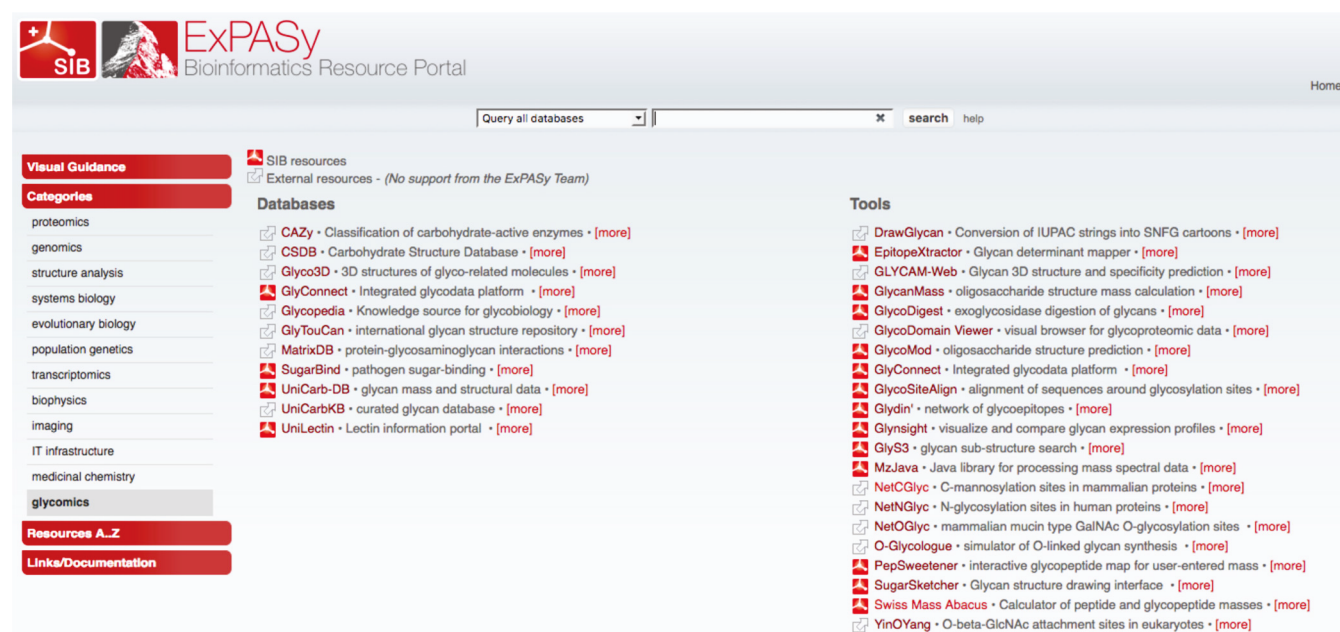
SIB ExPASy Bioinformatics Resource Portal

Home

Query all databases × search help

Visual Guidance
Categories
proteomics
genomics
structure analysis
systems biology
evolutionary biology
population genetics
transcriptomics
biophysics
imaging
IT infrastructure
medicinal chemistry
glycomics
Resources A..Z
Links/Documentation

SIB resources
External resources - (No support from the ExPASy Team)

Databases

CAZy • Classification of carbohydrate-active enzymes • [more]
CSDB • Carbohydrate Structure Database • [more]
Glyco3D • 3D structures of glyco-related molecules • [more]
GlyConnect • Integrated glycodata platform • [more]
Glycopedia • Knowledge source for glycobiology • [more]
GlyTouCan • international glycan structure repository • [more]
MatrixDB • protein-glycosaminoglycan interactions • [more]
SugarBind • pathogen sugar-binding • [more]
UniCarb-DB • glycan mass and structural data • [more]
UniCarbKB • curated glycan database • [more]
UniLectin • Lectin information portal • [more]

Tools

DrawGlycan • Conversion of IUPAC strings into SNFG cartoons • [more]
EpitopeXtractor • Glycan determinant mapper • [more]
GLYCAM-Web • Glycan 3D structure and specificity prediction • [more]
GlycanMass • oligosaccharide structure mass calculation • [more]
GlycoDigest • exoglycosidase digestion of glycans • [more]
GlycoDomain Viewer • visual browser for glycoproteomic data • [more]
GlycoMod • oligosaccharide structure prediction • [more]
GlyConnect • Integrated glycodata platform • [more]
GlycoSiteAlign • alignment of sequences around glycosylation sites • [more]
Glydin' • network of glycoepitopes • [more]
Glynsight • visualize and compare glycan expression profiles • [more]
GlyS3 • glycan sub-structure search • [more]
MzJava • Java library for processing mass spectral data • [more]
NetCGlyc • C-mannosylation sites in mammalian proteins • [more]
NetNGlyc • N-glycosylation sites in human proteins • [more]
NetOGlyc • mammalian mucin type GalNAc O-glycosylation sites • [more]
O-Glycologue • simulator of O-linked glycan synthesis • [more]
PepSweetener • interactive glycopeptide map for user-entered mass • [more]
SugarSketcher • Glycan structure drawing interface • [more]
Swiss Mass Abacus • Calculator of peptide and glycopeptide masses • [more]
YinOYang • O-beta-GlcNAc attachment sites in eukaryotes • [more]